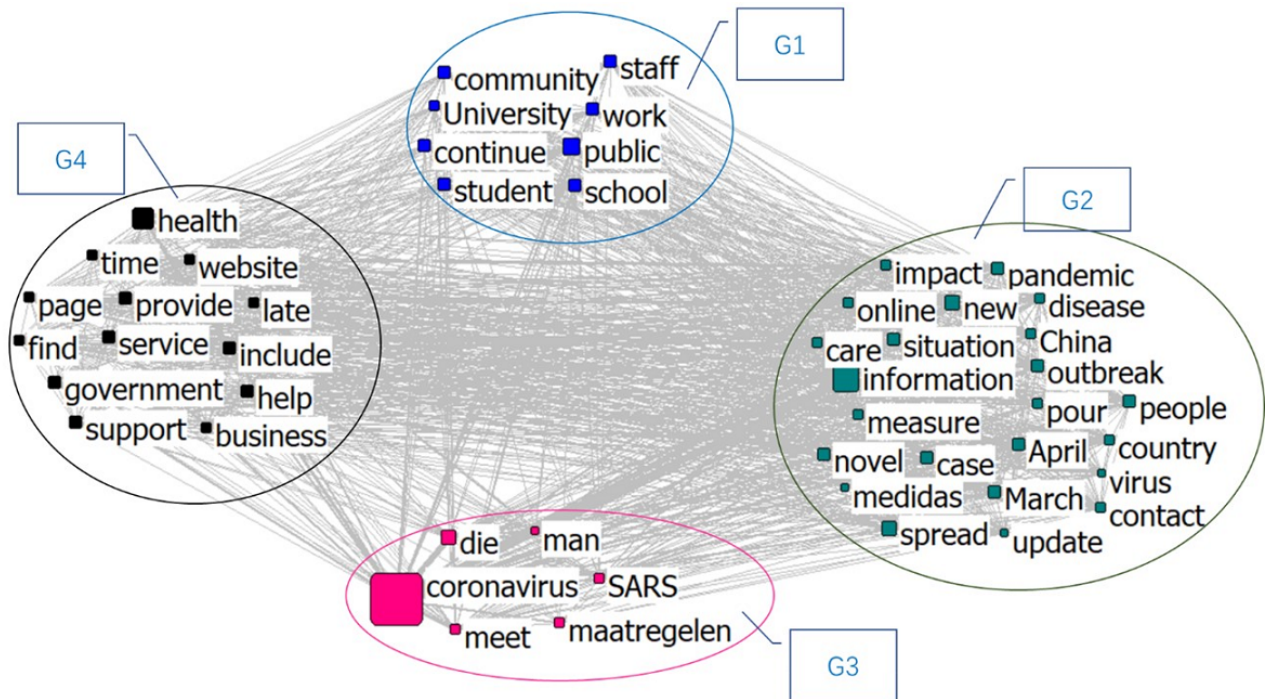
G1

community staff
University work
continue public
student school

G4

health
time website
page provide late
find service include
government help
support business

G2

impact pandemic
online new disease
care situation China
information outbreak
measure pour people
novel case April country
medidas March virus
spread update contact

die man
coronavirus SARS
meet maatregelen

G3